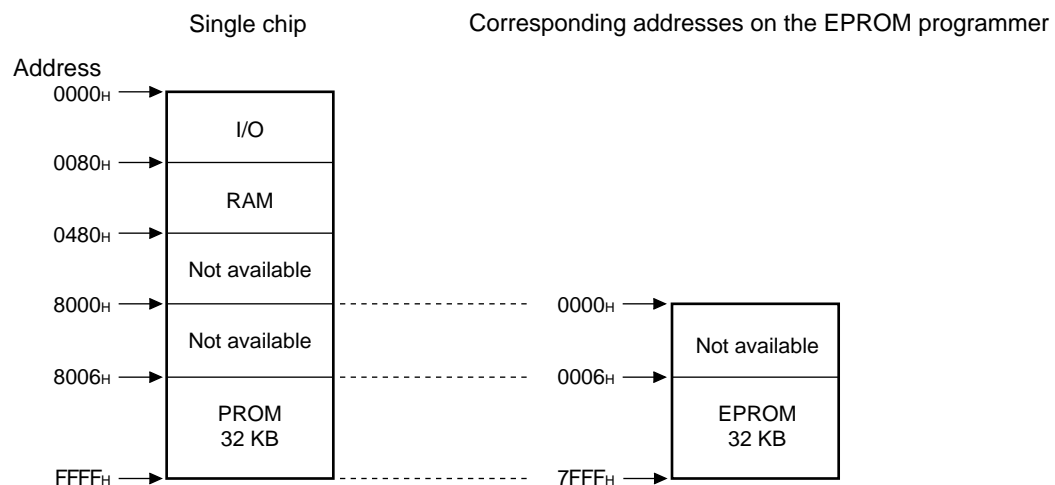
Single chip

Corresponding addresses on the EPROM programmer

Address

$0000_H$

I/O

$0080_H$

RAM

$0480_H$

Not available

$8000_H$

Not available

$8006_H$

PROM
32 KB

$FFFF_H$

$0000_H$

Not available

$0006_H$

EPROM
32 KB

$7FFF_H$